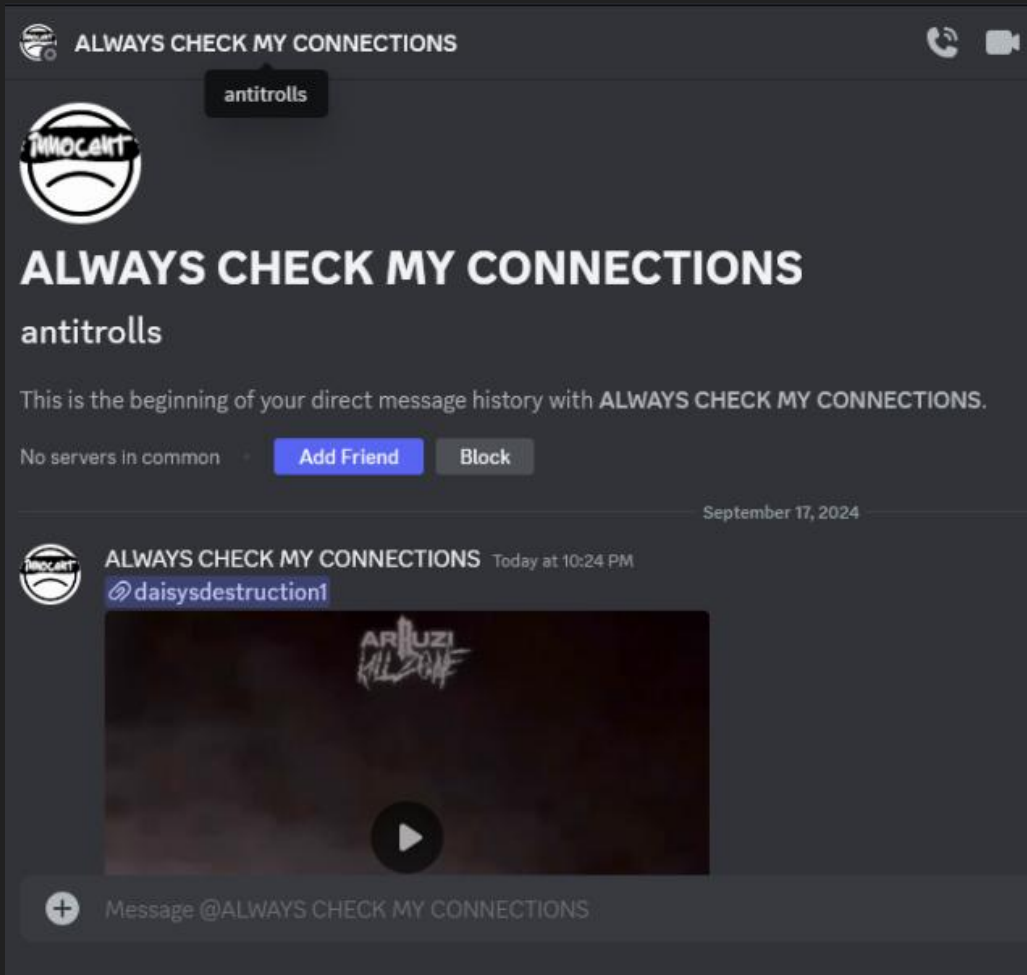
ALWAYS CHECK MY CONNECTIONS

antitrolls

Innocent

ALWAYS CHECK MY CONNECTIONS

antitrolls

This is the beginning of your direct message history with ALWAYS CHECK MY CONNECTIONS.

No servers in common

Add Friend

Block

September 17, 2024

Innocent

ALWAYS CHECK MY CONNECTIONS Today at 10:24 PM

@daisysdestruction1

ARUZI KILLZONE

Message @ALWAYS CHECK MY CONNECTIONS